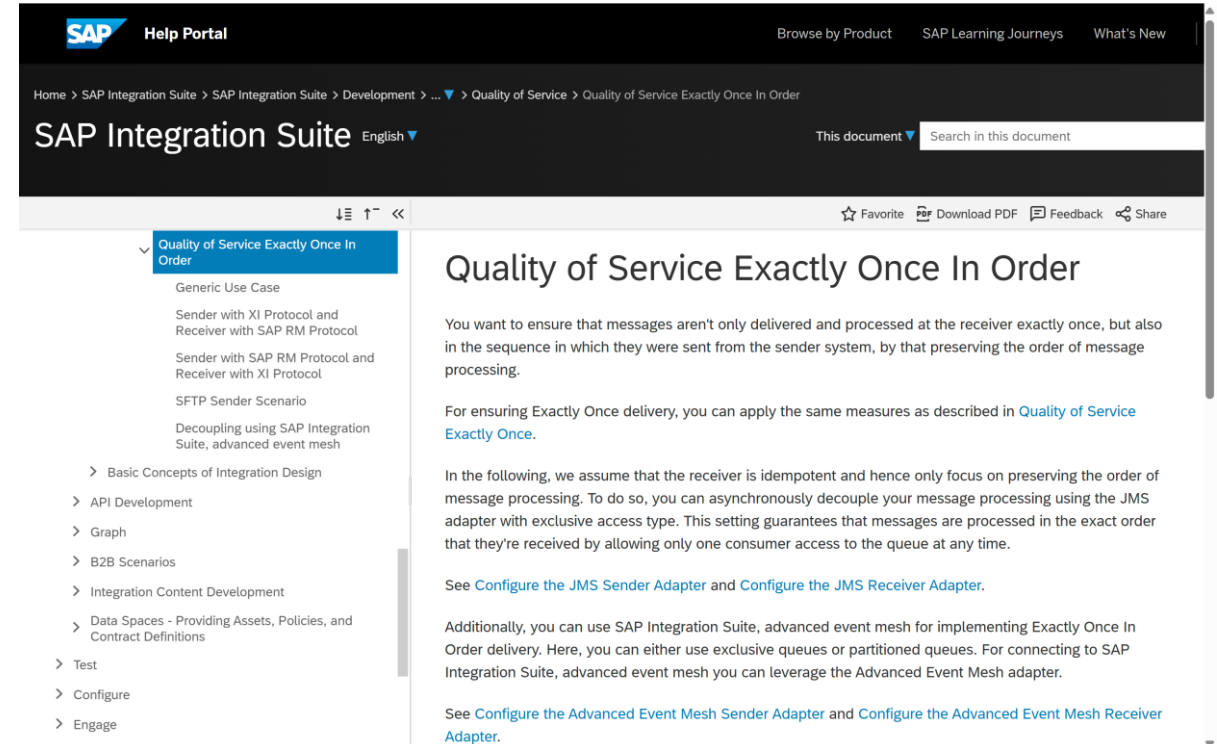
SAP Help Portal

Browse by Product SAP Learning Journeys What's New

Home > SAP Integration Suite > SAP Integration Suite > Development > ... > Quality of Service > Quality of Service Exactly Once In Order

SAP Integration Suite English

This document Search in this document

Favorite Download PDF Feedback Share

Quality of Service Exactly Once In Order
Generic Use Case
Sender with XI Protocol and Receiver with SAP RM Protocol
Sender with SAP RM Protocol and Receiver with XI Protocol
SFTP Sender Scenario
Decoupling using SAP Integration Suite, advanced event mesh
> Basic Concepts of Integration Design
> API Development
> Graph
> B2B Scenarios
> Integration Content Development
> Data Spaces - Providing Assets, Policies, and Contract Definitions
> Test
> Configure
> Engage

Quality of Service Exactly Once In Order

You want to ensure that messages aren't only delivered and processed at the receiver exactly once, but also in the sequence in which they were sent from the sender system, by that preserving the order of message processing.

For ensuring Exactly Once delivery, you can apply the same measures as described in Quality of Service Exactly Once.

In the following, we assume that the receiver is idempotent and hence only focus on preserving the order of message processing. To do so, you can asynchronously decouple your message processing using the JMS adapter with exclusive access type. This setting guarantees that messages are processed in the exact order that they're received by allowing only one consumer access to the queue at any time.

See Configure the JMS Sender Adapter and Configure the JMS Receiver Adapter.

Additionally, you can use SAP Integration Suite, advanced event mesh for implementing Exactly Once In Order delivery. Here, you can either use exclusive queues or partitioned queues. For connecting to SAP Integration Suite, advanced event mesh you can leverage the Advanced Event Mesh adapter.

See Configure the Advanced Event Mesh Sender Adapter and Configure the Advanced Event Mesh Receiver Adapter.